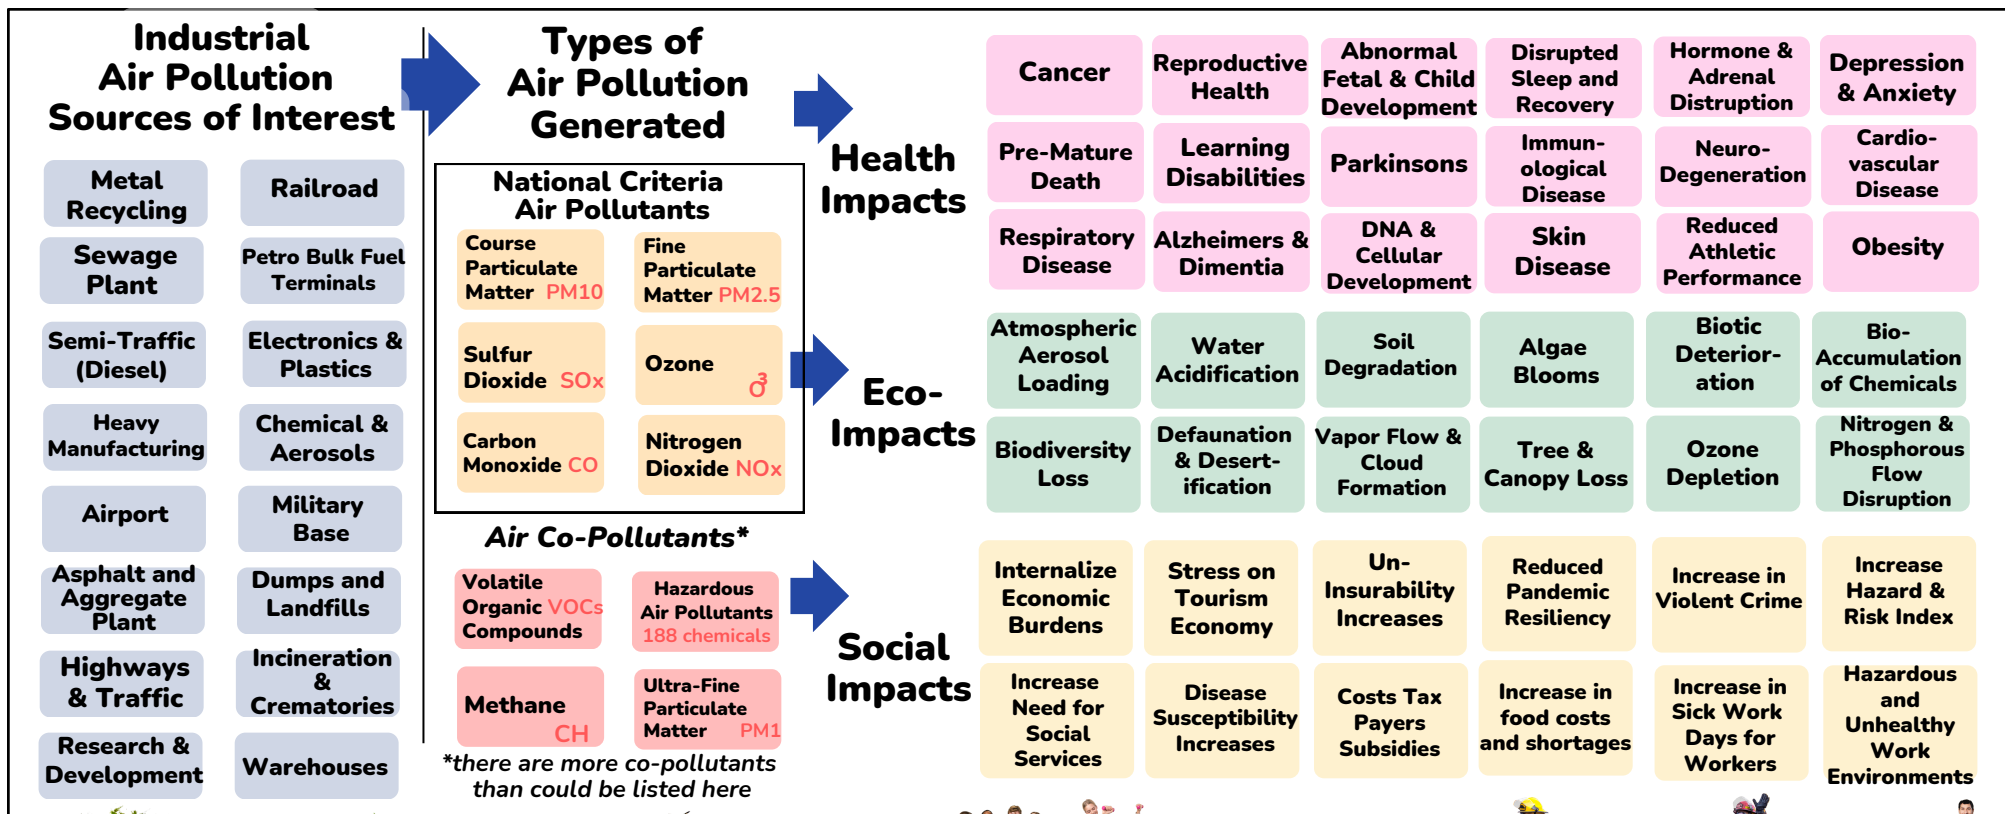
Industrial Air Pollution Sources of Interest

Metal Recycling

Railroad

Sewage Plant

Petro Bulk Fuel Terminals

Semi-Traffic (Diesel)

Electronics & Plastics

Heavy Manufacturing

Chemical & Aerosols

Airport

Military Base

Asphalt and Aggregate Plant

Dumps and Landfills

Highways & Traffic

Incineration & Crematories

Research & Development

Warehouses

Types of Air Pollution Generated

National Criteria Air Pollutants

Course Particulate Matter PM10

Fine Particulate Matter PM2.5

Sulfur Dioxide SOx

Ozone $O_3$

Carbon Monoxide CO

Nitrogen Dioxide NOx

Air Co-Pollutants*

Volatile Organic VOCs Compounds

Hazardous Air Pollutants 188 chemicals

Methane CH

Ultra-Fine Particulate Matter PM1

*there are more co-pollutants than could be listed here

Health Impacts

Cancer

Reproductive Health

Abnormal Fetal & Child Development

Disrupted Sleep and Recovery

Hormone & Adrenal Distruption

Depression & Anxiety

Pre-Mature Death

Learning Disabilities

Parkinsons

Immun-ological Disease

Neuro-Degeneration

Cardio-vascular Disease

Respiratory Disease

Alzheimers & Dimentia

DNA & Cellular Development

Skin Disease

Reduced Athletic Performance

Obesity

Eco-Impacts

Atmospheric Aerosol Loading

Water Acidification

Soil Degradation

Algae Blooms

Biotic Deterior-ation

Bio-Accumulation of Chemicals

Biodiversity Loss

Defaunation & Desert-ification

Vapor Flow & Cloud Formation

Tree & Canopy Loss

Ozone Depletion

Nitrogen & Phosphorous Flow Disruption

Social Impacts

Internalize Economic Burdens

Stress on Tourism Economy

Un-Insurability Increases

Reduced Pandemic Resiliency

Increase in Violent Crime

Increase Hazard & Risk Index

Increase Need for Social Services

Disease Susceptibility Increases

Costs Tax Payers Subsidies

Increase in food costs and shortages

Increase in Sick Work Days for Workers

Hazardous and Unhealthy Work Environments